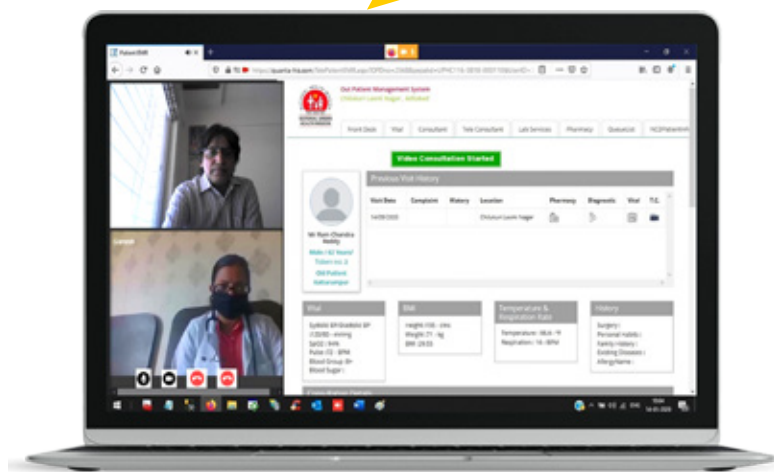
PatientEMR

Out Patient Management System
Chilukuri Laxmi Nagar, Hyderabad

Front Desk | Vital | Consultant | Tele Consultant | Lab Services | Pharmacy | QueueList | NCDPatientH

Video Consultation Started

Previous Visit History

| Visit Date | Complaint | History | Location | Pharmacy | Diagnostic | Vital | T.C. |
|---|---|---|---|---|---|---|---|
| 14/09/2020 | | | Chilukuri Laxmi Nagar | | | | |

Mr Ram Chandra Reddy
Male / 62 Years
Token no: 2
Old Patient

Vital
Systolic BP/Diastolic BP : 120/80 - mmHg
SpO2 : 9 0%
Pulse : 72 - BPM
Blood Group : B+
Blood Sugar :

BMI
Height : 155 - cms
Weight : 71 - kg
BMI : 29.55

Temperature & Respiration Rate
Temperature : 98.6 - °F
Respiration : 16 - BPM

History
Surgery :
Personal Habits :
Family History :
Existing Diseases :
Allergy Name :

Doctor